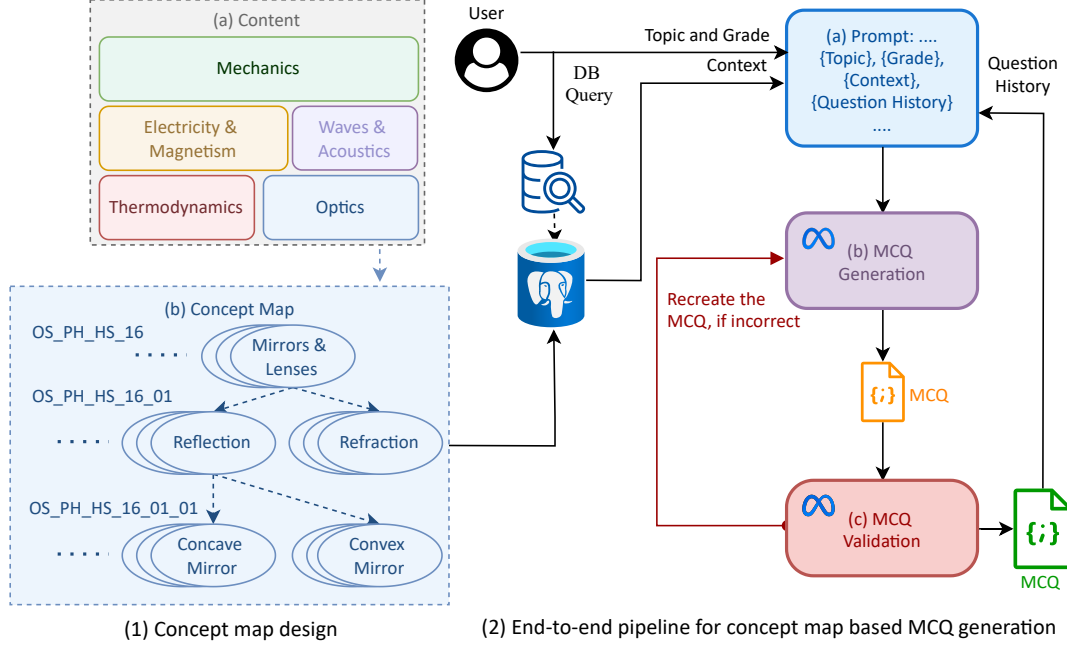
(a) Content

Mechanics

Electricity & Magnetism

Waves & Acoustics

Thermodynamics

Optics

(b) Concept Map

OS_PH_HS_16

Mirrors & Lenses

OS_PH_HS_16_01

Reflection

Refraction

OS_PH_HS_16_01_01

Concave Mirror

Convex Mirror

(1) Concept map design

User

DB Query

Topic and Grade

Context

(a) Prompt: .... {Topic}, {Grade}, {Context}, {Question History} ....

Question History

(b) MCQ Generation

Recreate the MCQ, if incorrect

{;} MCQ

(c) MCQ Validation

{;} MCQ

(2) End-to-end pipeline for concept map based MCQ generation